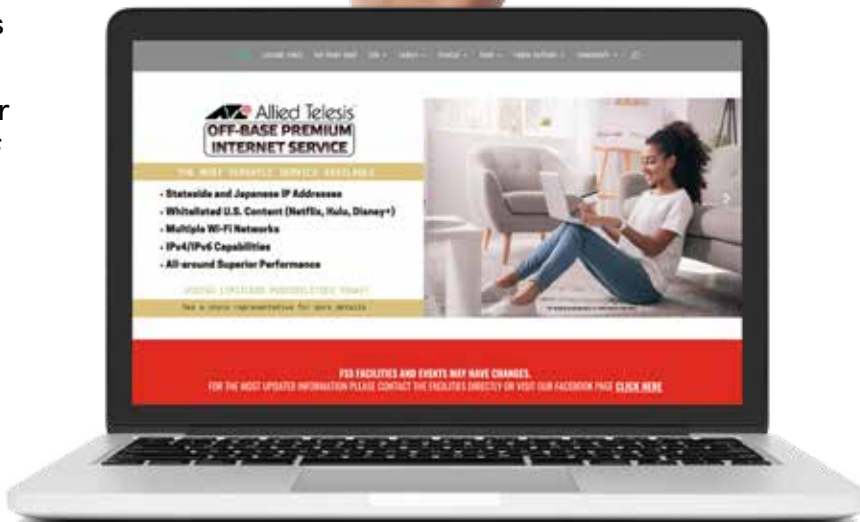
s

r

Allied Telesis
OFF-BASE PREMIUM
INTERNET SERVICE

THE MOST VERSATILE SERVICE AVAILABLE

• Stateside and Japanese IP Addresses
• Whitelisted U.S. Content (Netflix, Hulu, Disney+)
• Multiple Wi-Fi Networks
• IPv4/IPv6 Capabilities
• All-around Superior Performance

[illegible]

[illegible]

FSS FACILITIES AND EVENTS MAY HAVE CHANGES.
FOR THE MOST UPDATED INFORMATION PLEASE CONTACT THE FACILITIES DIRECTLY OR VISIT OUR FACEBOOK PAGE CLICK HERE